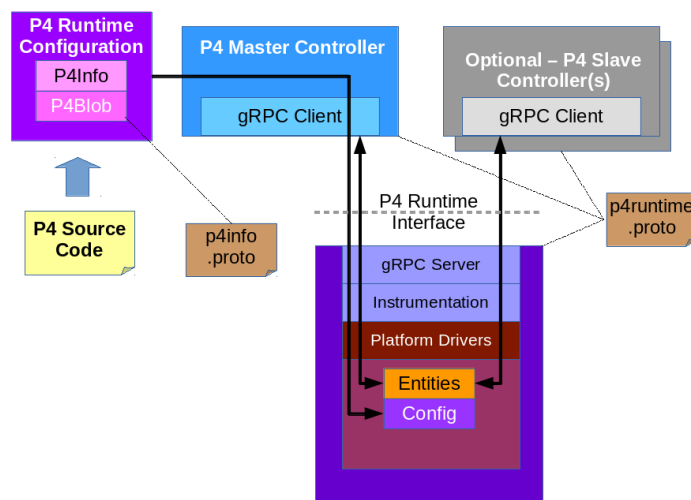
P4 Runtime Configuration

P4Info

P4Blob

P4 Source Code

p4info .proto

P4 Master Controller

gRPC Client

Optional – P4 Slave Controller(s)

gRPC Client

p4runtime .proto

P4 Runtime Interface

gRPC Server

Instrumentation

Platform Drivers

Entities

Config